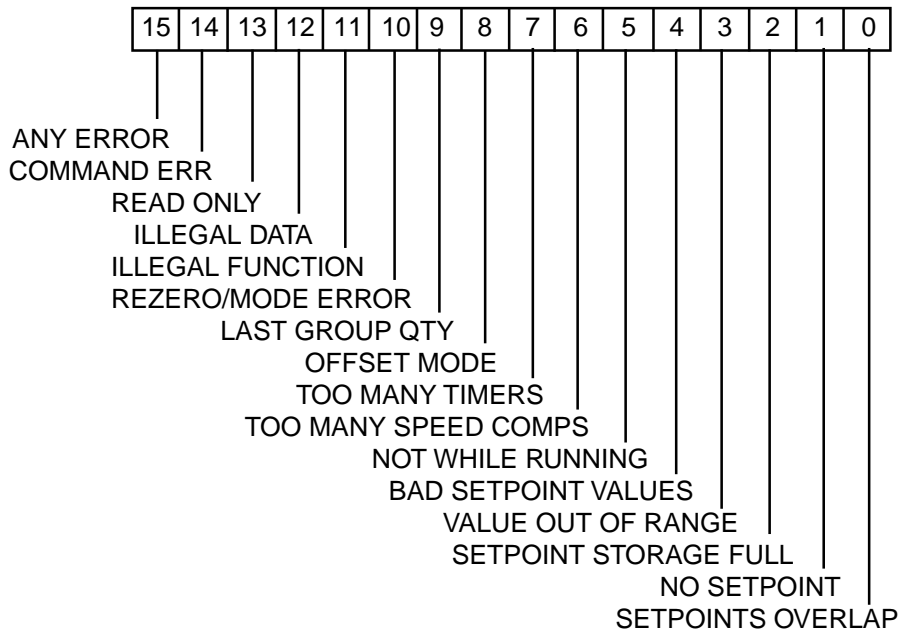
| 15 | 14 | 13 | 12 | 11 | 10 | 9 | 8 | 7 | 6 | 5 | 4 | 3 | 2 | 1 | 0 |
|---|---|---|---|---|---|---|---|---|---|---|---|---|---|---|---|

ANY ERROR
COMMAND ERR
READ ONLY
ILLEGAL DATA
ILLEGAL FUNCTION
REZERO/MODE ERROR
LAST GROUP QTY
OFFSET MODE
TOO MANY TIMERS
TOO MANY SPEED COMPS
NOT WHILE RUNNING
BAD SETPOINT VALUES
VALUE OUT OF RANGE
SETPOINT STORAGE FULL
NO SETPOINT
SETPOINTS OVERLAP